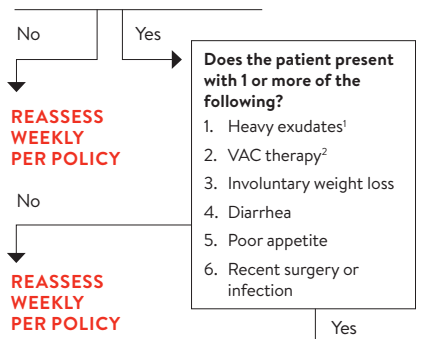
No

Yes

REASSESS WEEKLY PER POLICY

Does the patient present with 1 or more of the following?

1. Heavy exudates$^1$
2. VAC therapy$^2$
3. Involuntary weight loss
4. Diarrhea
5. Poor appetite
6. Recent surgery or infection

No

REASSESS WEEKLY PER POLICY

Yes